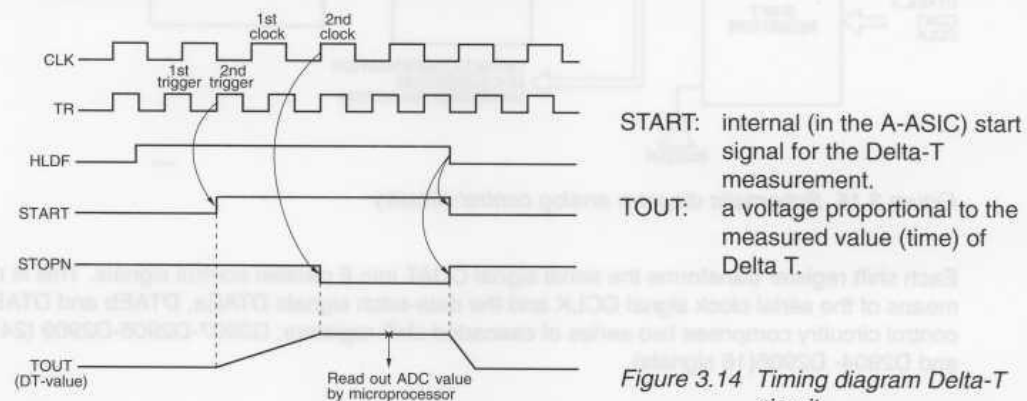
1st clock
2nd clock

CLK

1st trigger
2nd trigger

TR

HLDF

START

STOPN

TOUT (DT-value)

Read out ADC value by microprocessor

START: internal (in the A-ASIC) start signal for the Delta-T measurement.

TOUT: a voltage proportional to the measured value (time) of Delta T.

Figure 3.14 Timing diagram Delta-T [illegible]